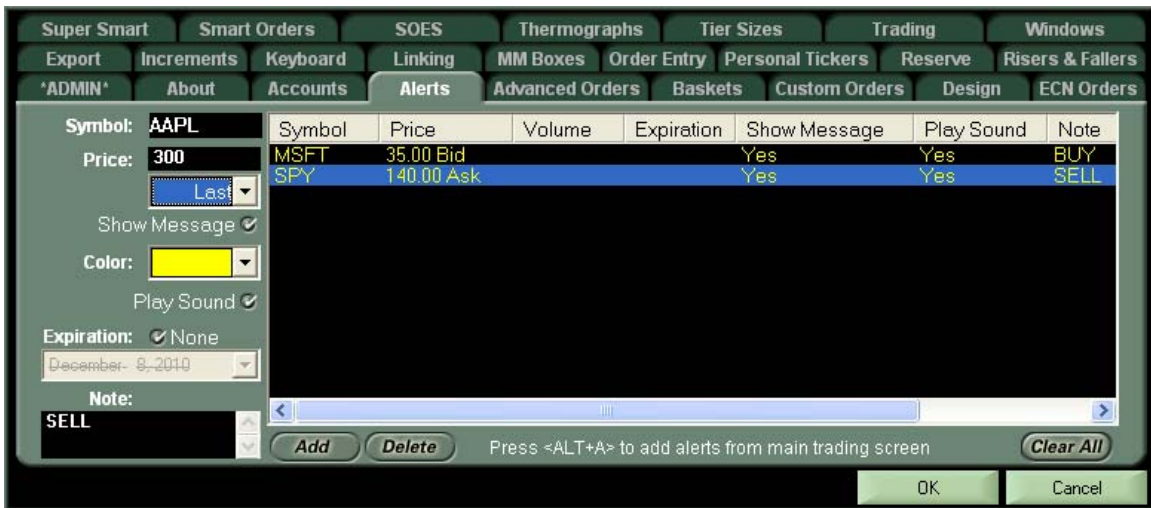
Super Smart | Smart Orders | SOES | Thermographs | Tier Sizes | Trading | Windows
Export | Increments | Keyboard | Linking | MM Boxes | Order Entry | Personal Tickers | Reserve | Risers & Fallers
*ADMIN* | About | Accounts | Alerts | Advanced Orders | Baskets | Custom Orders | Design | ECN Orders

Symbol: AAPL
Price: 300
Last
Show Message
Color:
Play Sound
Expiration: None
December 8, 2010
Note:
SELL

| Symbol | Price | Volume | Expiration | Show Message | Play Sound | Note |
|---|---|---|---|---|---|---|
| MSFT | 35.00 Bid | | | Yes | Yes | BUY |
| SPY | 140.00 Ask | | | Yes | Yes | SELL |

Add
Delete
Press <ALT+A> to add alerts from main trading screen
Clear All

OK
Cancel